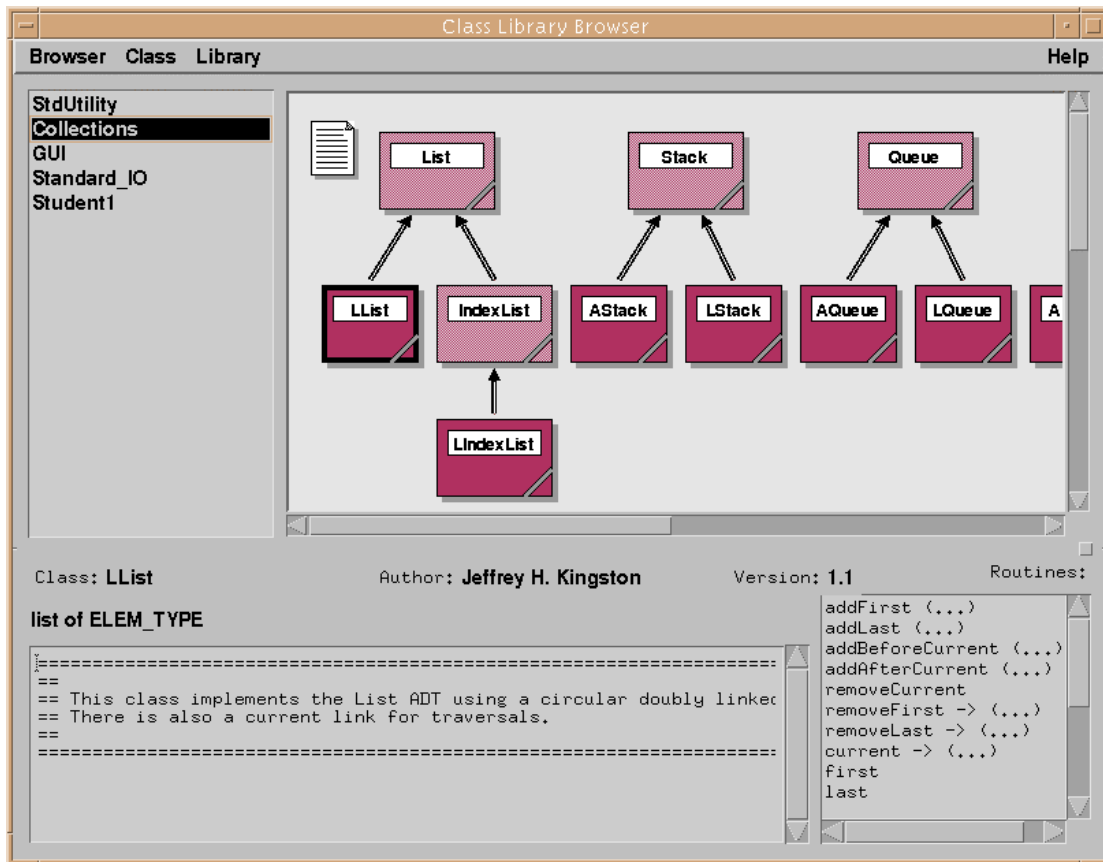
Class Library Browser

Browser Class Library Help

StdUtility
Collections
GUI
Standard_IO
Student1

List
Stack
Queue
LList
IndexList
AStack
LStack
AQueue
LQueue
A
LIndexList

Class: LList
Author: Jeffrey H. Kingston
Version: 1.1
Routines:

list of ELEM_TYPE

==================================================================
==
== This class implements the List ADT using a circular doubly linkec
== There is also a current link for traversals.
==
==================================================================

addFirst (...)
addLast (...)
addBeforeCurrent (...)
addAfterCurrent (...)
removeCurrent
removeFirst -> (...)
removeLast -> (...)
current -> (...)
first
last